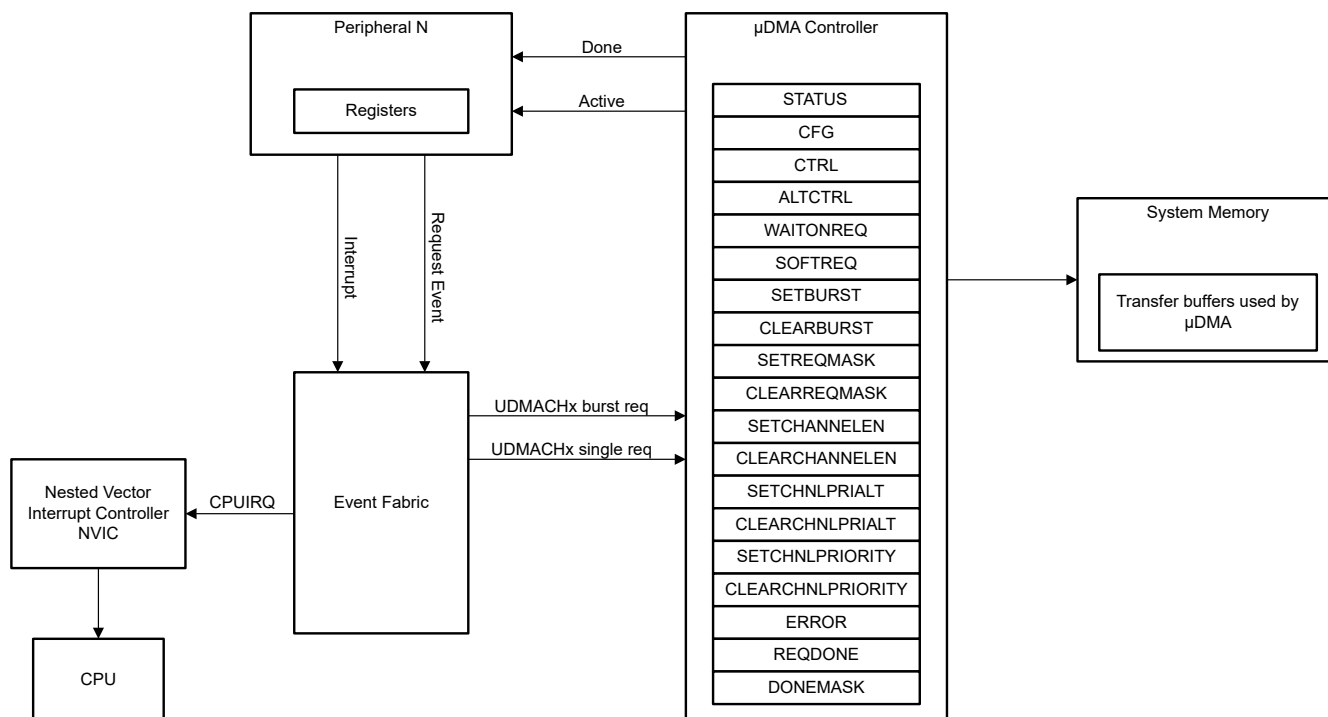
Peripheral N

Registers

Done

Active

μDMA Controller

STATUS
CFG
CTRL
ALTCTRL
WAITONREQ
SOFTREQ
SETBURST
CLEARBURST
SETREQMASK
CLEARREQMASK
SETCHANNELEN
CLEARCHANNELEN
SETCHNLPRIALT
CLEARCHNLPRIALT
SETCHNLPRIORITY
CLEARCHNLPRIORITY
ERROR
REQDONE
DONEMASK

System Memory

Transfer buffers used by μDMA

Interrupt

Request Event

UDMACHx burst req

UDMACHx single req

Nested Vector Interrupt Controller NVIC

CPUIRQ

Event Fabric

CPU